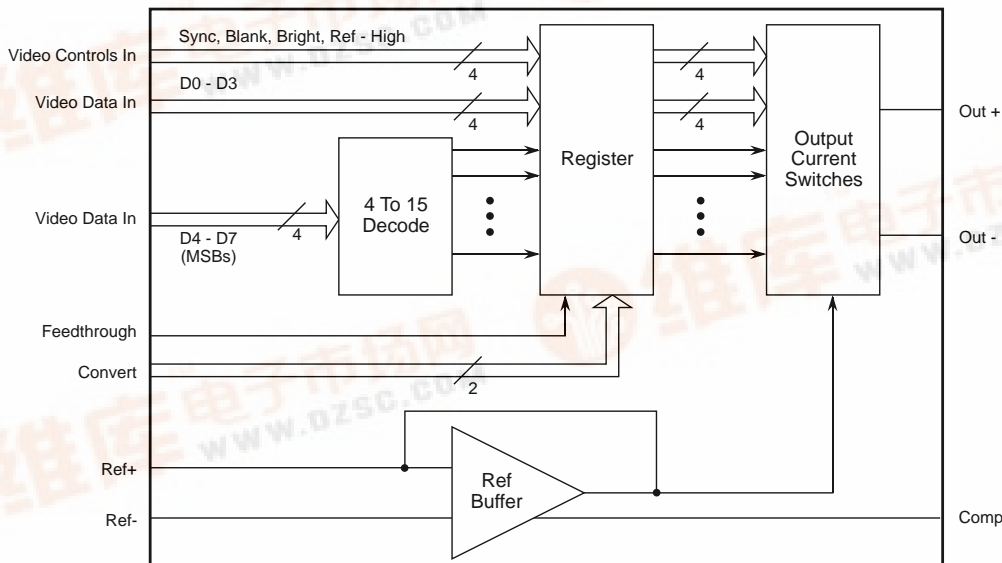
Video Controls In

Sync, Blank, Bright, Ref - High

4

4

Video Data In

D0 - D3

4

4

Register

Output Current Switches

Out +

Video Data In

D4 - D7 (MSBs)

4

4 To 15 Decode

Out -

Feedthrough

Convert

2

Ref+

Ref Buffer

Ref-

Comp

www.dzsc.com